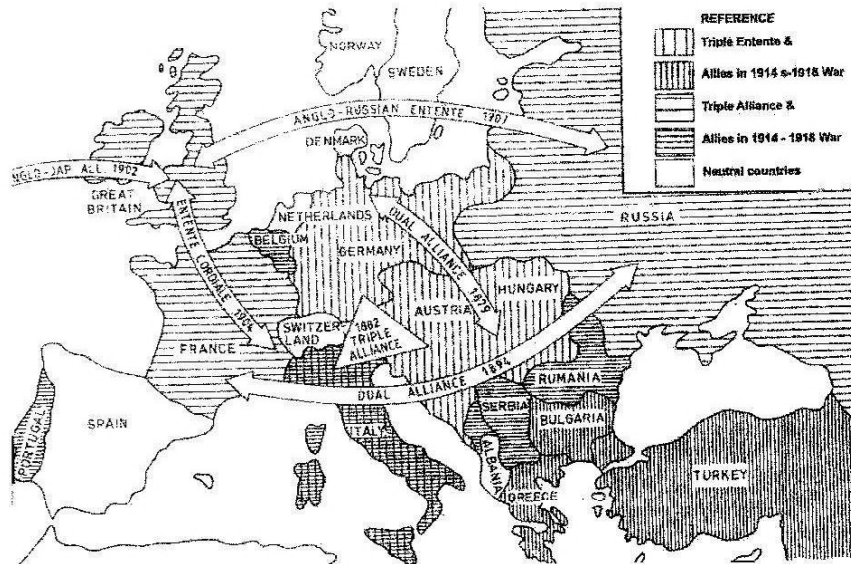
REFERENCE
Triple Entente &
Allies in 1914 s-1918 War
Triple Alliance &
Allies in 1914 - 1918 War
Neutral countries

NORWAY
SWEDEN
ANGLO-RUSSIAN ENTENTE 1907
DENMARK
ANGLO-JAP ALL 1902
GREAT BRITAIN
ENTENTE CORDIALE 1904
NETHERLANDS
DUAL ALLIANCE 1879
RUSSIA
BELGIUM
GERMANY
HUNGARY
AUSTRIA
SWITZERLAND
1882 TRIPLE ALLIANCE
FRANCE
DUAL ALLIANCE 1894
RUMANIA
PORTUGAL
SPAIN
SERBIA
BULGARIA
ITALY
ALBANIA
GREECE
TURKEY